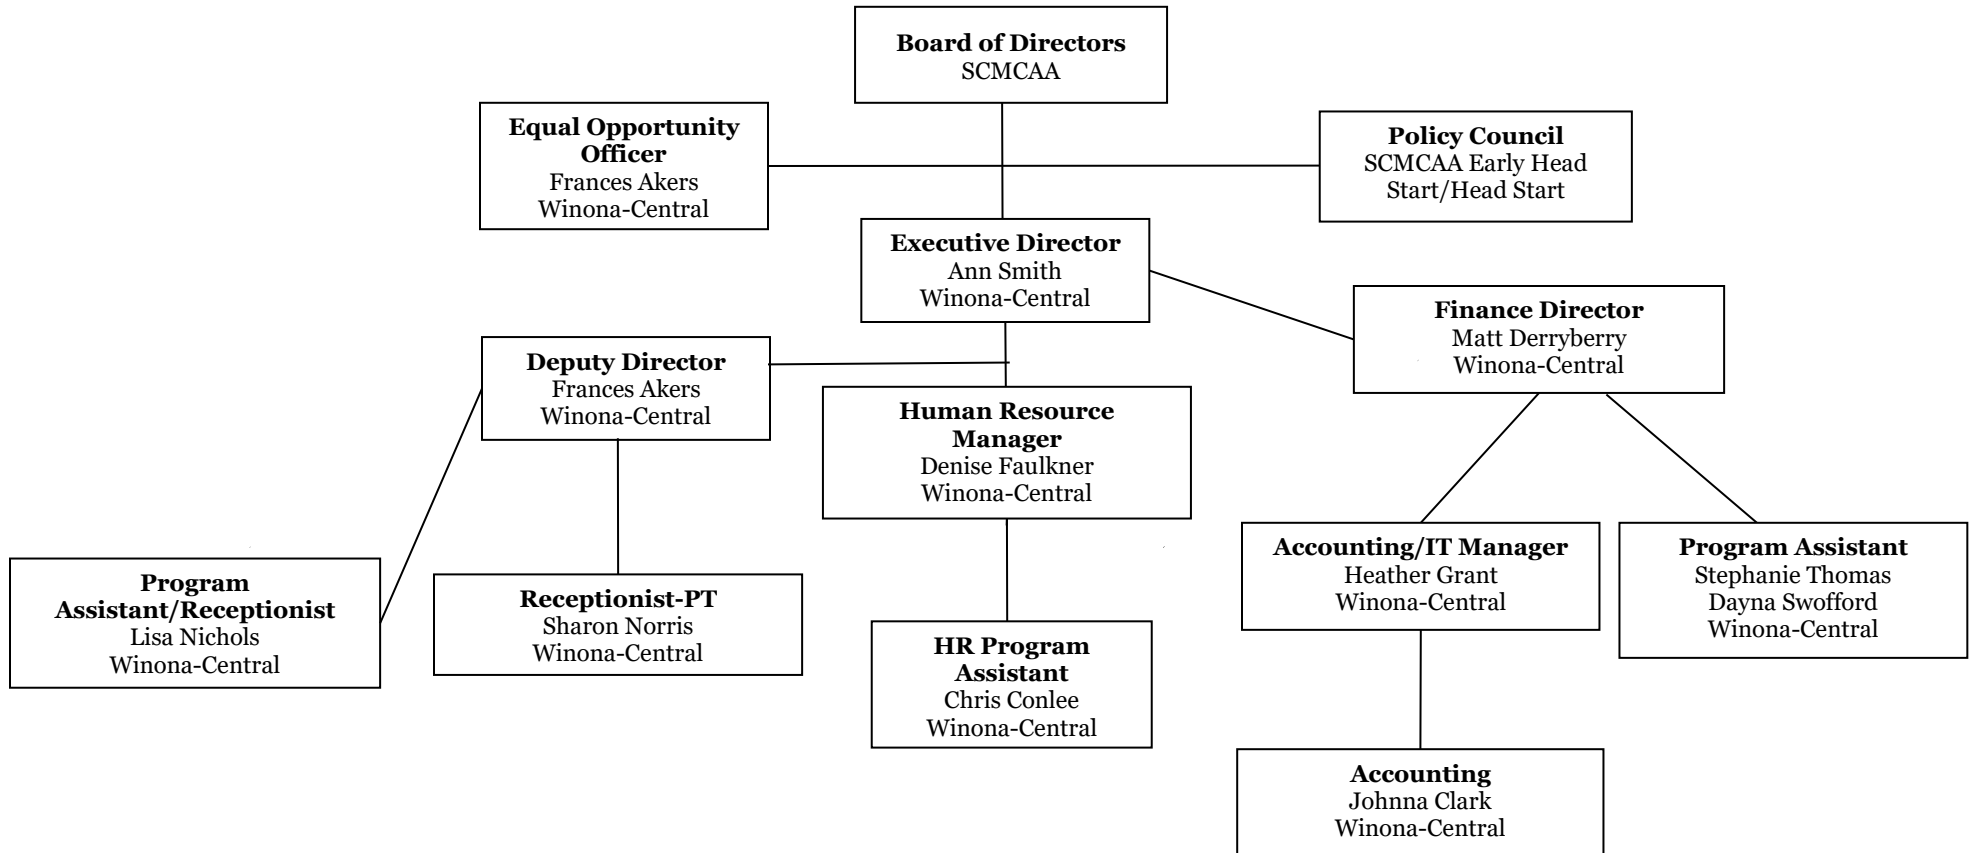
Board of Directors
SCMCAA

Equal Opportunity Officer
Frances Akers
Winona-Central

Policy Council
SCMCAA Early Head Start/Head Start

Executive Director
Ann Smith
Winona-Central

Finance Director
Matt Derryberry
Winona-Central

Deputy Director
Frances Akers
Winona-Central

Human Resource Manager
Denise Faulkner
Winona-Central

Accounting/IT Manager
Heather Grant
Winona-Central

Program Assistant
Stephanie Thomas
Dayna Swofford
Winona-Central

Program Assistant/Receptionist
Lisa Nichols
Winona-Central

Receptionist-PT
Sharon Norris
Winona-Central

HR Program Assistant
Chris Conlee
Winona-Central

Accounting
Johnna Clark
Winona-Central